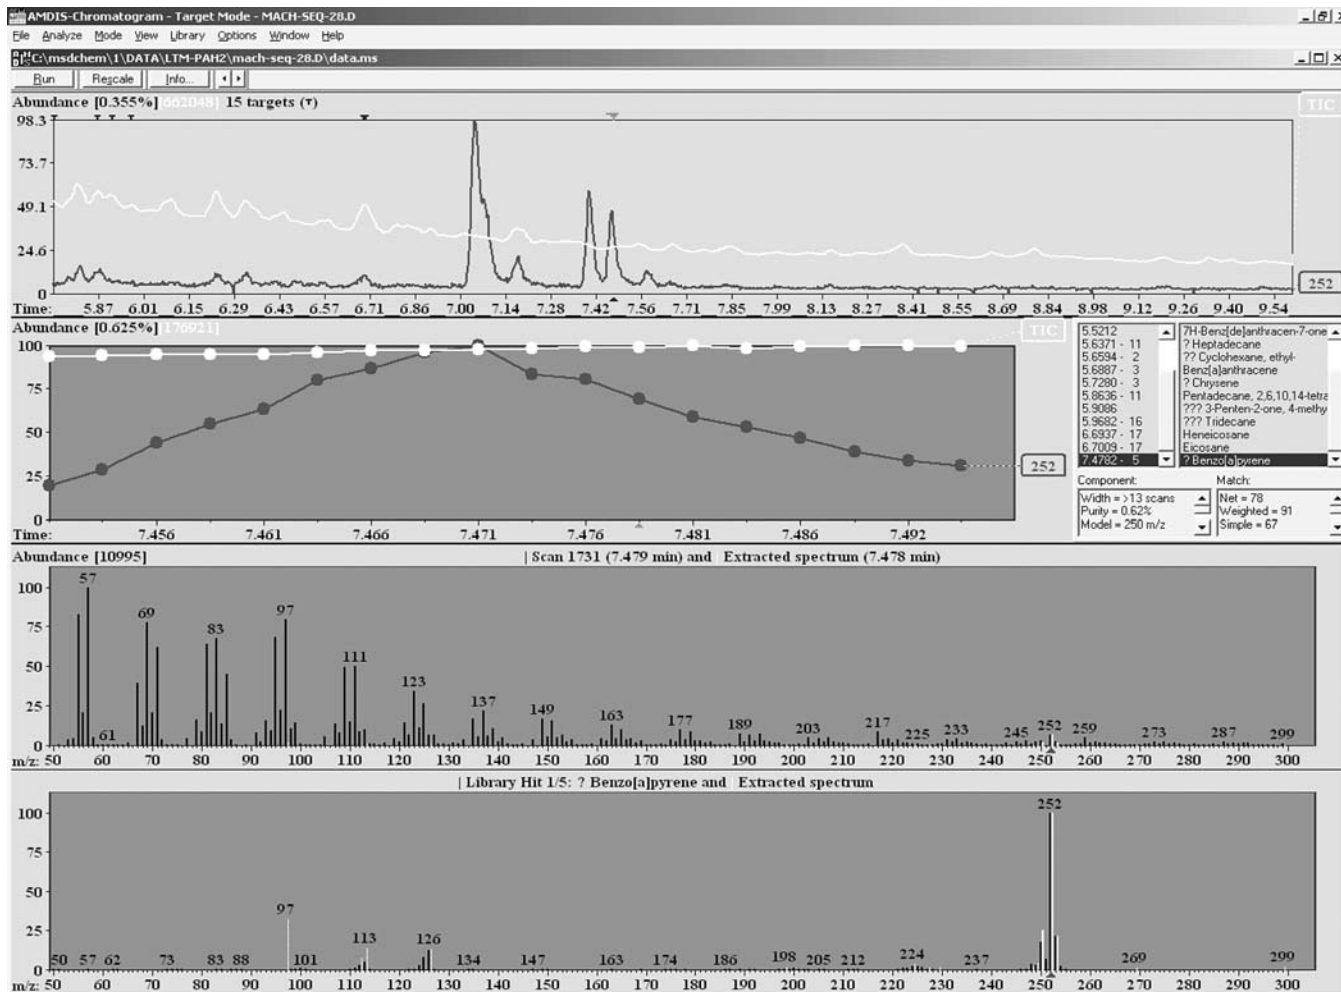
AMDIS-Chromatogram - Target Mode - MACH-SEQ-28.D
File Analyze Mode View Library Options Window Help
C:\msdchem\1\DATA\LTM-PAH2\mach-seq-28.D\data.ms
Run Rescale Info...

Abundance [0.355%] 662048 15 targets (▼)
TIC
98.3
73.7
49.1
24.6
0
252
Time: 5.87 6.01 6.15 6.29 6.43 6.57 6.71 6.86 7.00 7.14 7.28 7.42 7.56 7.71 7.85 7.99 8.13 8.27 8.41 8.55 8.69 8.84 8.98 9.12 9.26 9.40 9.54

Abundance [0.625%] 176921
TIC
100
75
50
25
0
252
Time: 7.456 7.461 7.466 7.471 7.476 7.481 7.486 7.492

5.5212
5.6371 - 11
5.6594 - 2
5.6887 - 3
5.7280 - 3
5.8636 - 11
5.9086
5.9682 - 16
6.6937 - 17
6.7009 - 17
7.4782 - 5

7H-Benz[de]anthracen-7-one
? Heptadecane
?? Cyclohexane, ethyl-
Benz[a]anthracene
? Chrysene
Pentadecane, 2,6,10,14-tetra
??? 3-Penten-2-one, 4-methy
??? Tridecane
Heneicosane
Eicosane
? Benzo[a]pyrene

Component:
Width = >13 scans
Purity = 0.62%
Model = 250 m/z

Match:
Net = 78
Weighted = 91
Simple = 67

Abundance [10995] | Scan 1731 (7.479 min) and Extracted spectrum (7.478 min)
100
75
50
25
0
57 61 69 83 97 111 123 137 149 163 177 189 203 217 225 233 245 252 259 273 287 299
m/z: 50 60 70 80 90 100 110 120 130 140 150 160 170 180 190 200 210 220 230 240 250 260 270 280 290 300

| Library Hit 1/5: ? Benzo[a]pyrene and Extracted spectrum
100
75
50
25
0
50 57 62 73 83 88 97 101 113 126 134 147 163 174 186 198 205 212 224 237 252 269 299
m/z: 50 60 70 80 90 100 110 120 130 140 150 160 170 180 190 200 210 220 230 240 250 260 270 280 290 300